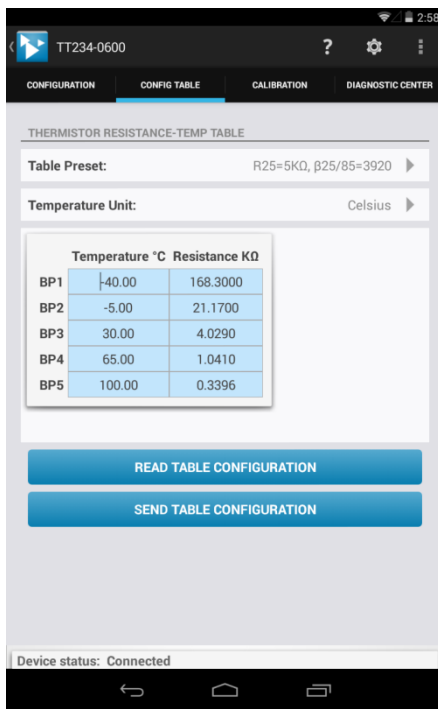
2:58

TT234-0600

?

CONFIGURATION

CONFIG TABLE

CALIBRATION

DIAGNOSTIC CENTER

THERMISTOR RESISTANCE-TEMP TABLE

Table Preset: R25=5KΩ, β25/85=3920

Temperature Unit: Celsius

| | Temperature °C | Resistance KΩ |
|---|---|---|
| BP1 | -40.00 | 168.3000 |
| BP2 | -5.00 | 21.1700 |
| BP3 | 30.00 | 4.0290 |
| BP4 | 65.00 | 1.0410 |
| BP5 | 100.00 | 0.3396 |

READ TABLE CONFIGURATION

SEND TABLE CONFIGURATION

Device status: Connected